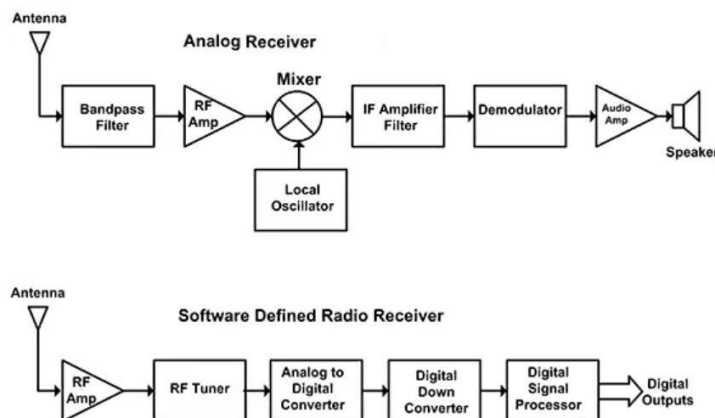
Antenna

Analog Receiver

Bandpass Filter

RF Amp

Mixer

IF Amplifier Filter

Demodulator

Audio Amp

Speaker

Local Oscillator

Antenna

Software Defined Radio Receiver

RF Amp

RF Tuner

Analog to Digital Converter

Digital Down Converter

Digital Signal Processor

Digital Outputs